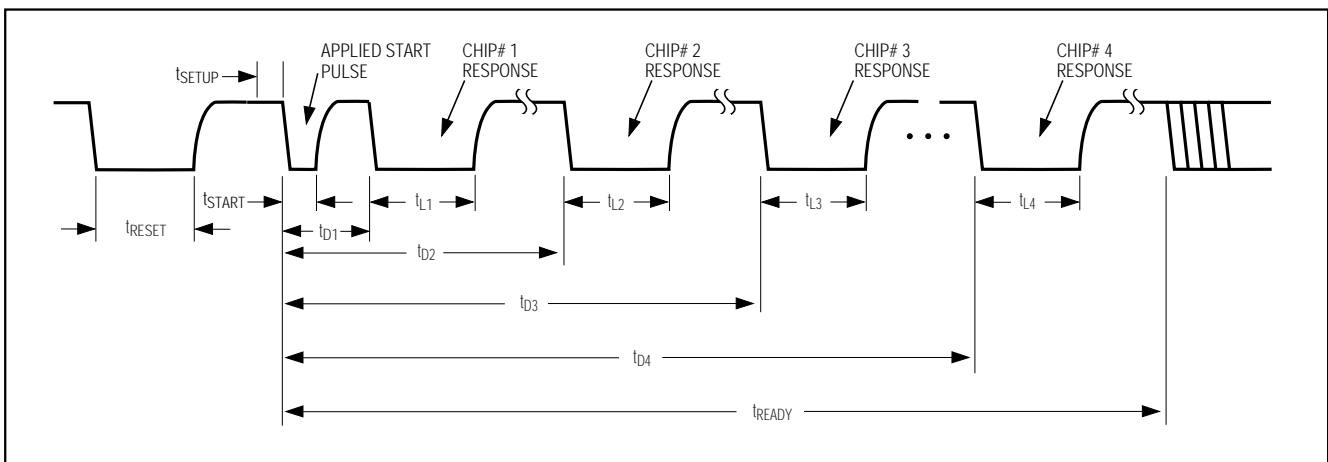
$t_{SETUP}$

APPLIED START PULSE

CHIP# 1 RESPONSE

CHIP# 2 RESPONSE

CHIP# 3 RESPONSE

CHIP# 4 RESPONSE

$t_{START}$

$t_{L1}$

$t_{L2}$

$t_{L3}$

$t_{L4}$

$t_{RESET}$

$t_{D1}$

$t_{D2}$

$t_{D3}$

$t_{D4}$

$t_{READY}$